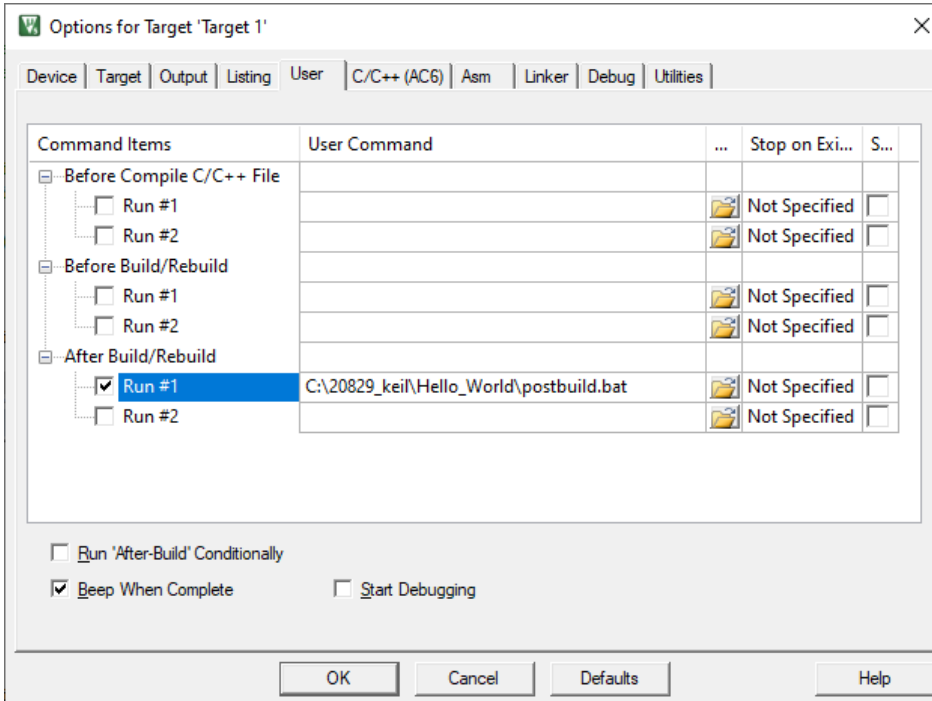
Options for Target 'Target 1'

Device | Target | Output | Listing | User | C/C++ (AC6) | Asm | Linker | Debug | Utilities

| Command Items | User Command | ... | Stop on Exi... | S... |
|---|---|---|---|---|
| Before Compile C/C++ File | | | | |
| Run #1 | | | Not Specified | |
| Run #2 | | | Not Specified | |
| Before Build/Rebuild | | | | |
| Run #1 | | | Not Specified | |
| Run #2 | | | Not Specified | |
| After Build/Rebuild | | | | |
| Run #1 | C:\20829_keil\Hello_World\postbuild.bat | | Not Specified | |
| Run #2 | | | Not Specified | |

Run 'After-Build' Conditionally

Beep When Complete

Start Debugging

OK

Cancel

Defaults

Help